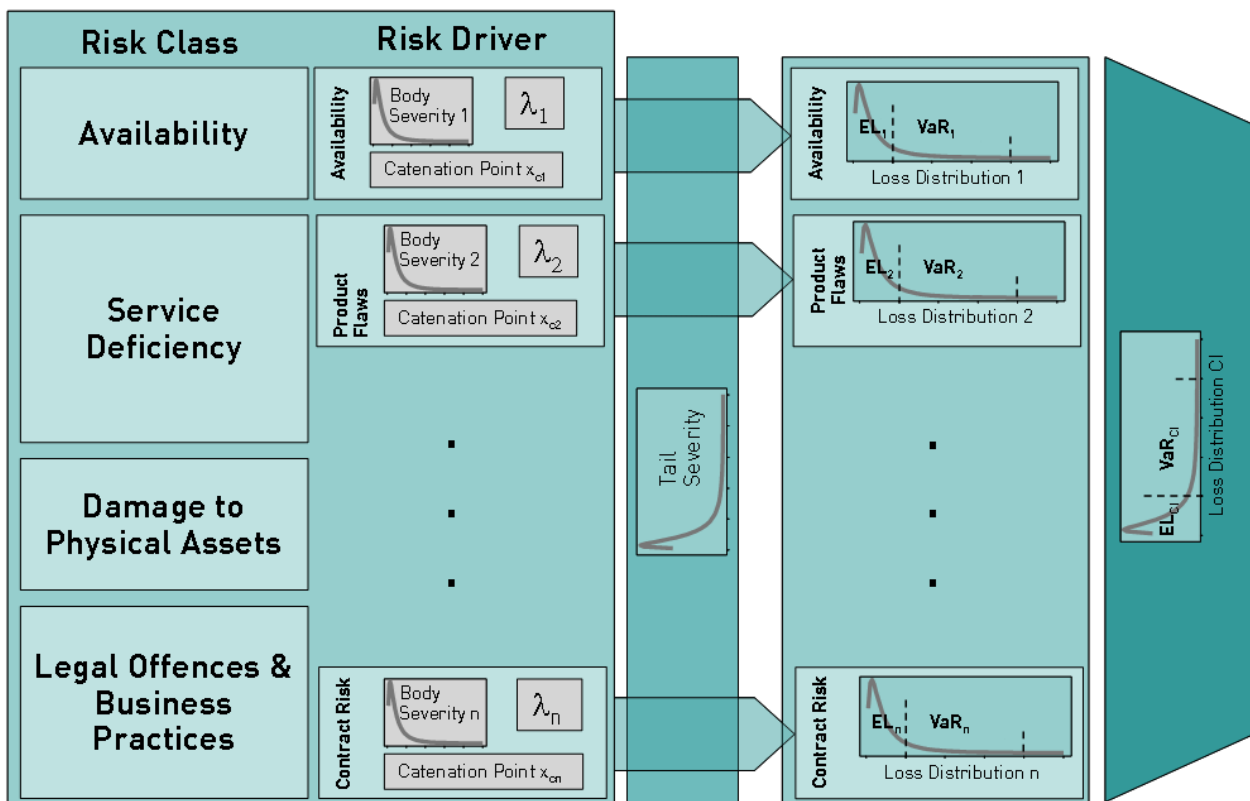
Risk Class

Risk Driver

Availability

Availability

Body Severity 1

$\lambda_1$

Catenation Point $x_{c1}$

Service Deficiency

Product Flaws

Body Severity 2

$\lambda_2$

Catenation Point $x_{c2}$

Damage to Physical Assets

Legal Offences & Business Practices

Contract Risk

Body Severity n

$\lambda_n$

Catenation Point $x_{cn}$

Tail Severity

Availability

$EL_1$

$VaR_1$

Loss Distribution 1

Product Flaws

$EL_2$

$VaR_2$

Loss Distribution 2

Contract Risk

$EL_n$

$VaR_n$

Loss Distribution n

$VaR_{CI}$

$EL_{CI}$

Loss Distribution CI